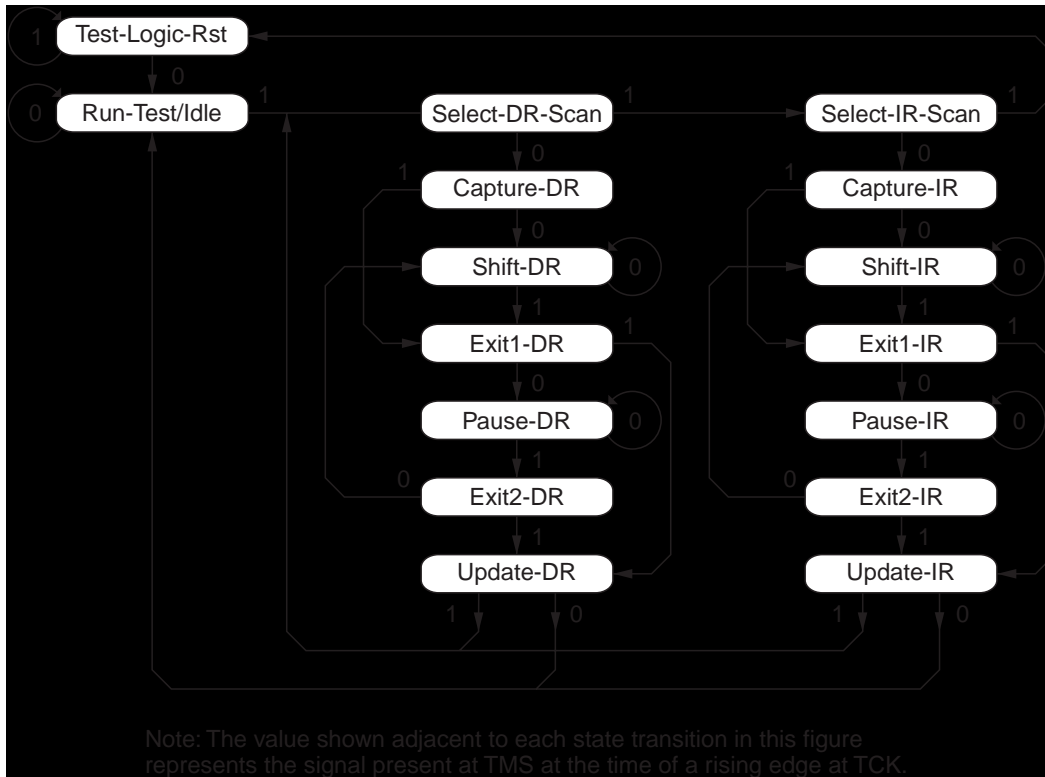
1 Test-Logic-Rst
0
0 Run-Test/Idle 1 Select-DR-Scan 1 Select-IR-Scan 1
0 0
1 Capture-DR 1 Capture-IR
0 0
Shift-DR 0 Shift-IR 0
1 1
Exit1-DR 1 Exit1-IR 1
0 0
Pause-DR 0 Pause-IR 0
1 1
0 Exit2-DR 0 Exit2-IR
1 1
Update-DR Update-IR
1 0 1 0

Note: The value shown adjacent to each state transition in this figure represents the signal present at TMS at the time of a rising edge at TCK.